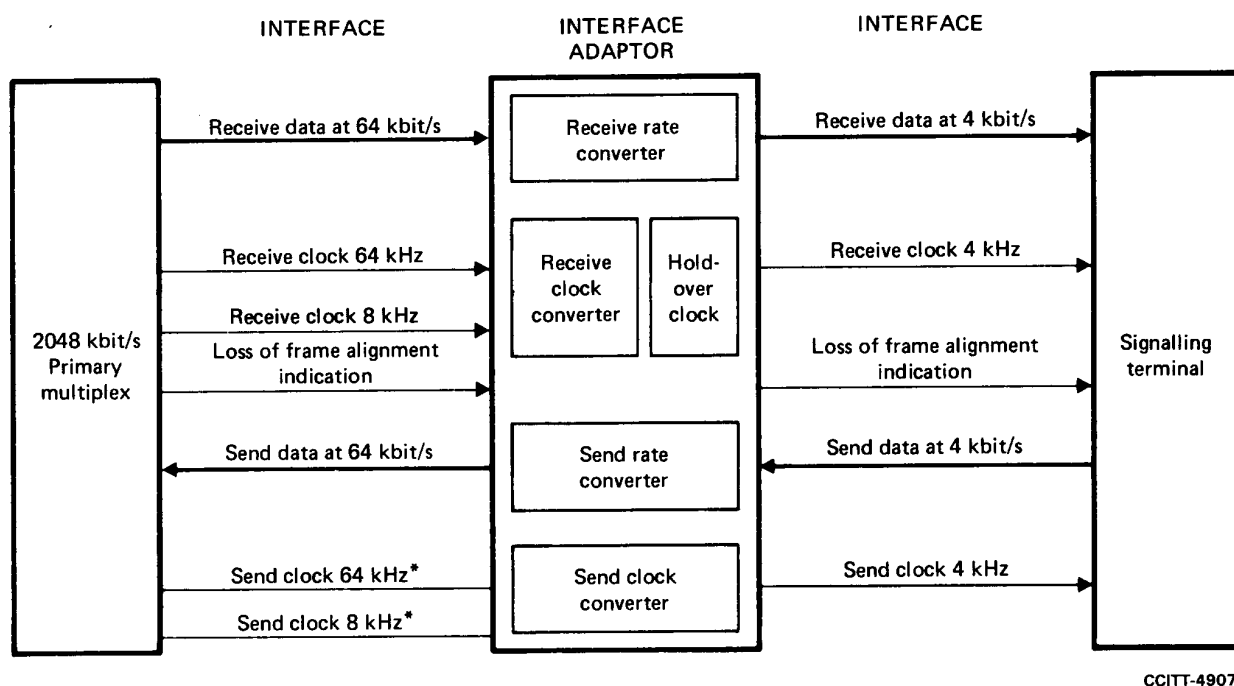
INTERFACE

INTERFACE ADAPTOR

INTERFACE

2048 kbit/s Primary multiplex

Receive data at 64 kbit/s

Receive clock 64 kHz

Receive clock 8 kHz

Loss of frame alignment indication

Send data at 64 kbit/s

Send clock 64 kHz*

Send clock 8 kHz*

Receive rate converter

Receive clock converter

Hold-over clock

Send rate converter

Send clock converter

Receive data at 4 kbit/s

Receive clock 4 kHz

Loss of frame alignment indication

Send data at 4 kbit/s

Send clock 4 kHz

Signalling terminal

CCITT-4907